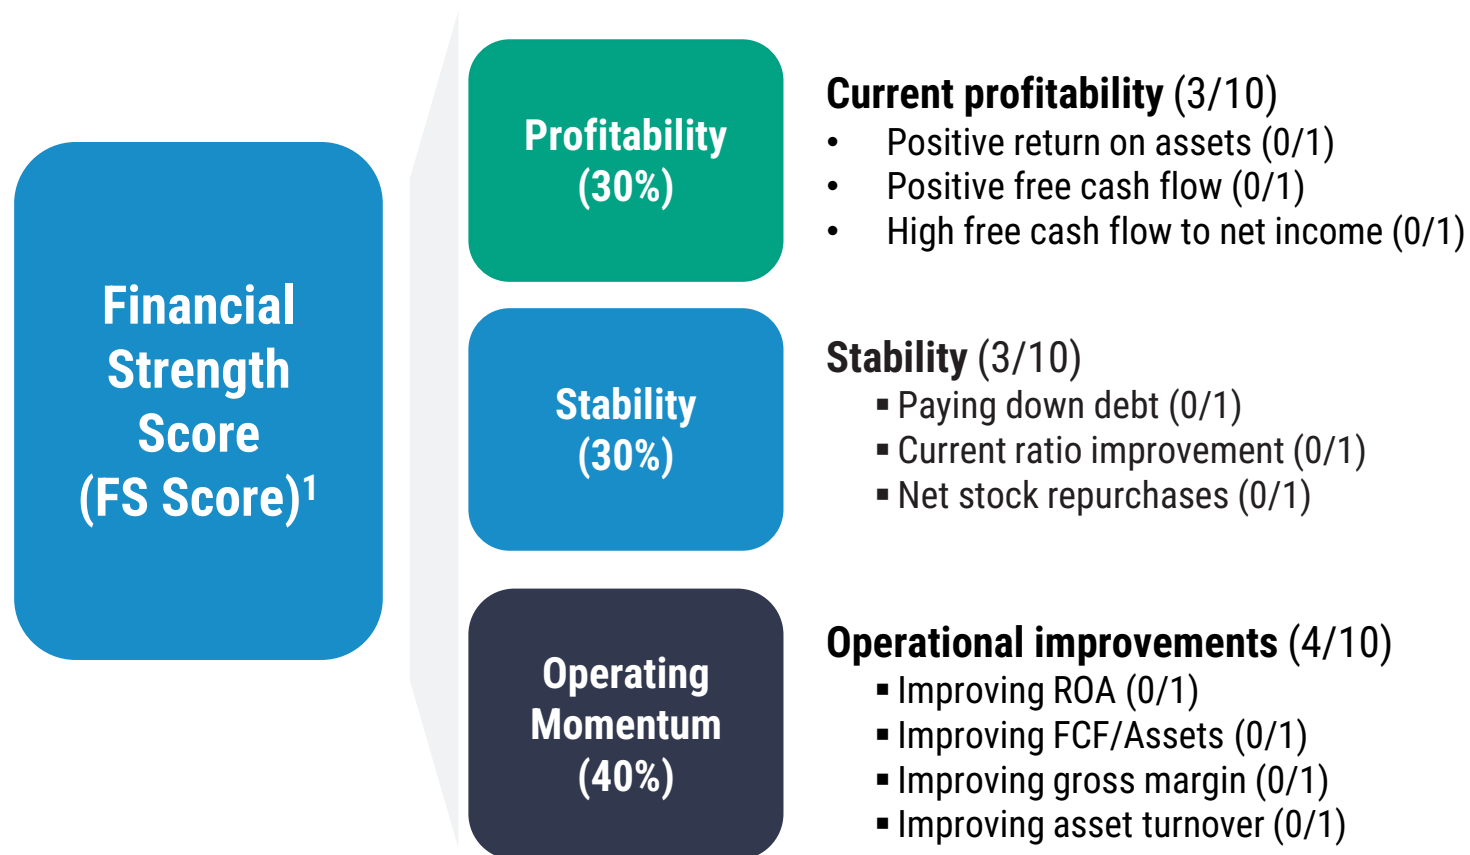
Financial Strength Score (FS Score)$^1$

Profitability (30%)

Stability (30%)

Operating Momentum (40%)

**Current profitability** (3/10)
- Positive return on assets (0/1)
- Positive free cash flow (0/1)
- High free cash flow to net income (0/1)

**Stability** (3/10)
- Paying down debt (0/1)
- Current ratio improvement (0/1)
- Net stock repurchases (0/1)

**Operational improvements** (4/10)
- Improving ROA (0/1)
- Improving FCF/Assets (0/1)
- Improving gross margin (0/1)
- Improving asset turnover (0/1)